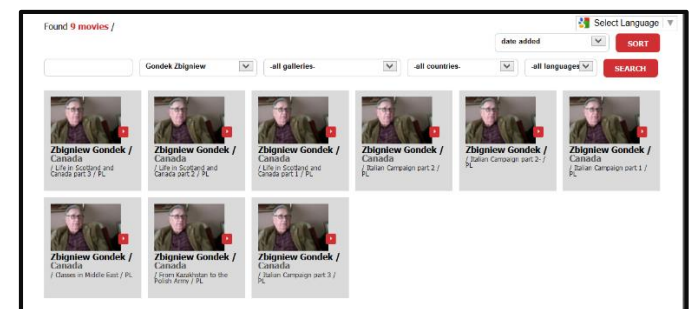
Found 9 movies /

Select Language ▼

date added

SORT

Gondek Zbigniew

-all galleries-

-all countries-

-all languages

SEARCH

Zbigniew Gondek / Canada
/ Life in Scotland and Canada part 3 / PL

Zbigniew Gondek / Canada
/ Life in Scotland and Canada part 2 / PL

Zbigniew Gondek / Canada
/ Life in Scotland and Canada part 1 / PL

Zbigniew Gondek / Canada
/ Italian Campaign part 2 / PL

Zbigniew Gondek /
/ Italian Campaign part 2- / PL

Zbigniew Gondek / Canada
/ Italian Campaign part 1 / PL

Zbigniew Gondek / Canada
/ Classes in Middle East / PL

Zbigniew Gondek / Canada
/ From Kazakhstan to the Polish Army / PL

Zbigniew Gondek / Canada
/ Italian Campaign part 3 / PL